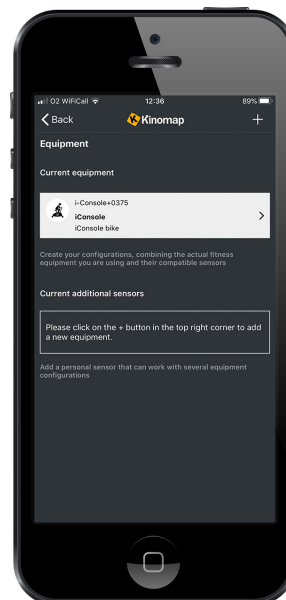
O2 WiFiCall 12:36 89%

Back Kinomap +

Equipment

Current equipment

i-Console+0375
iConsole
iConsole bike

Create your configurations, combining the actual fitness equipment you are using and their compatible sensors

Current additional sensors

Please click on the + button in the top right corner to add a new equipment.

Add a personal sensor that can work with several equipment configurations